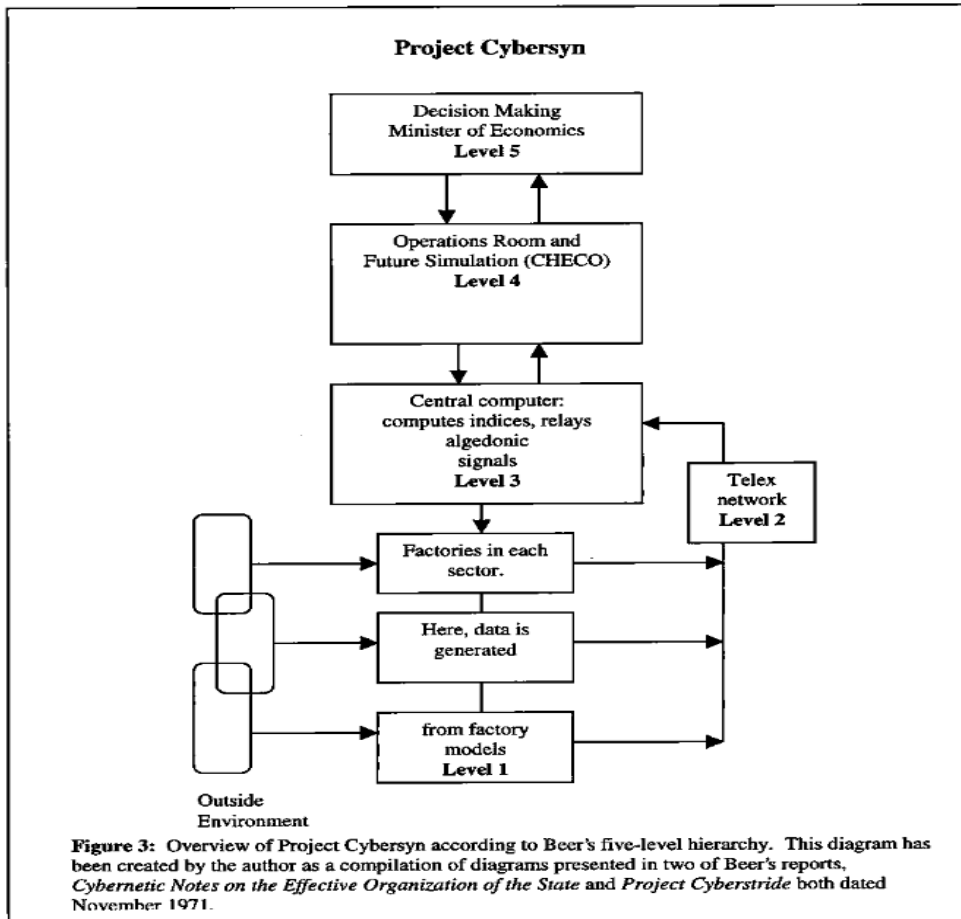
Project Cybersyn

Decision Making
Minister of Economics
**Level 5**

Operations Room and
Future Simulation (CHECO)
**Level 4**

Central computer:
computes indices, relays
algedonic
signals
**Level 3**

Telex
network
**Level 2**

Factories in each
sector.

Here, data is
generated

from factory
models
**Level 1**

Outside
Environment

**Figure 3:** Overview of Project Cybersyn according to Beer's five-level hierarchy. This diagram has been created by the author as a compilation of diagrams presented in two of Beer's reports, *Cybernetic Notes on the Effective Organization of the State* and *Project Cyberstride* both dated November 1971.